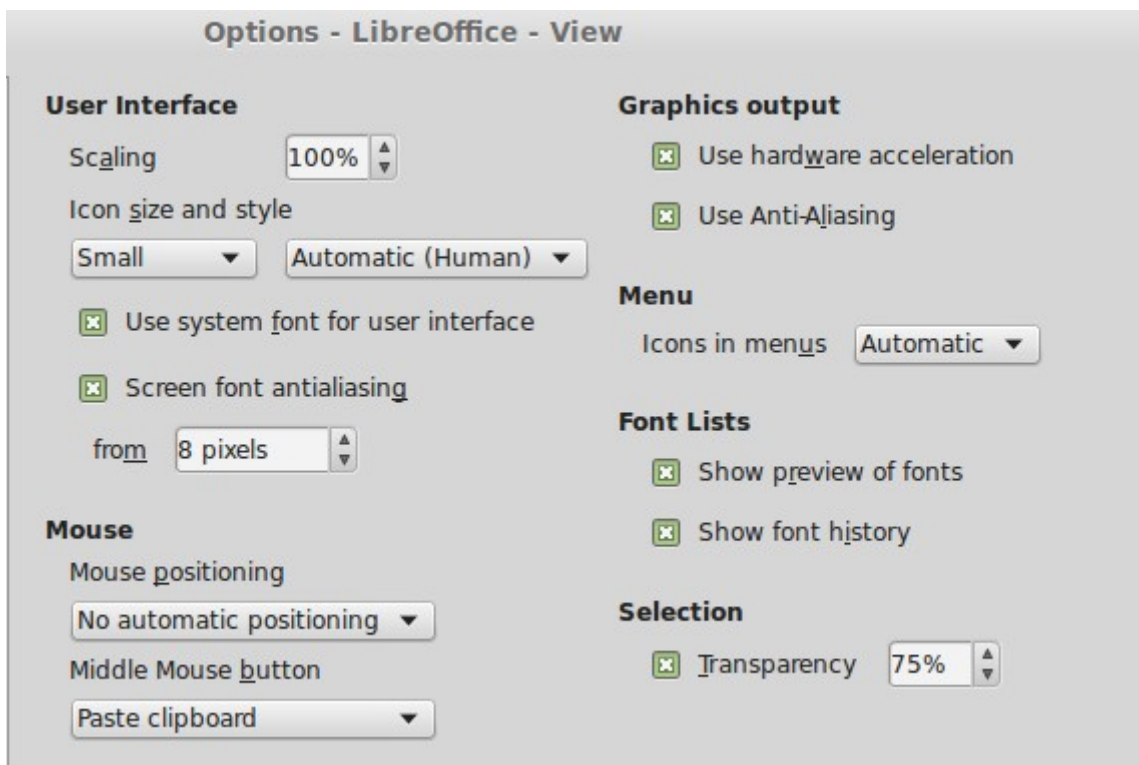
Options - LibreOffice - View

User Interface

Scaling 100%

Icon size and style

Small

Automatic (Human)

Use system font for user interface

Screen font antialiasing

from 8 pixels

Mouse

Mouse positioning

No automatic positioning

Middle Mouse button

Paste clipboard

Graphics output

Use hardware acceleration

Use Anti-Aliasing

Menu

Icons in menus Automatic

Font Lists

Show preview of fonts

Show font history

Selection

Transparency 75%